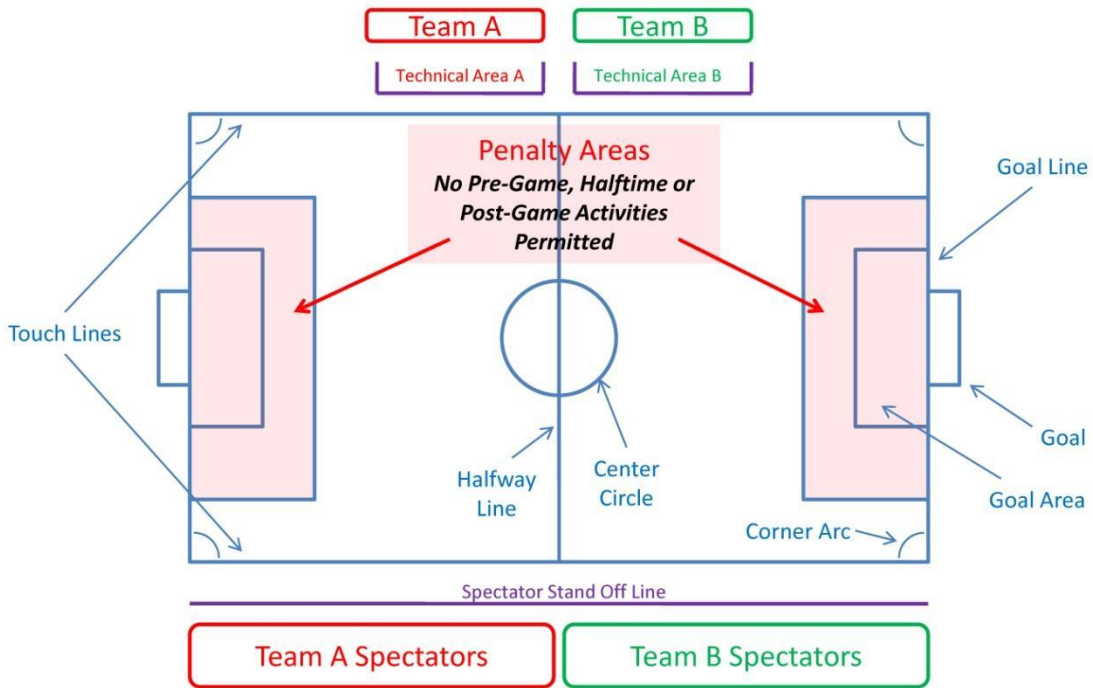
Team A

Team B

Technical Area A

Technical Area B

Penalty Areas
No Pre-Game, Halftime or Post-Game Activities Permitted

Goal Line

Touch Lines

Goal

Goal Area

Halfway Line

Center Circle

Corner Arc

Spectator Stand Off Line

Team A Spectators

Team B Spectators